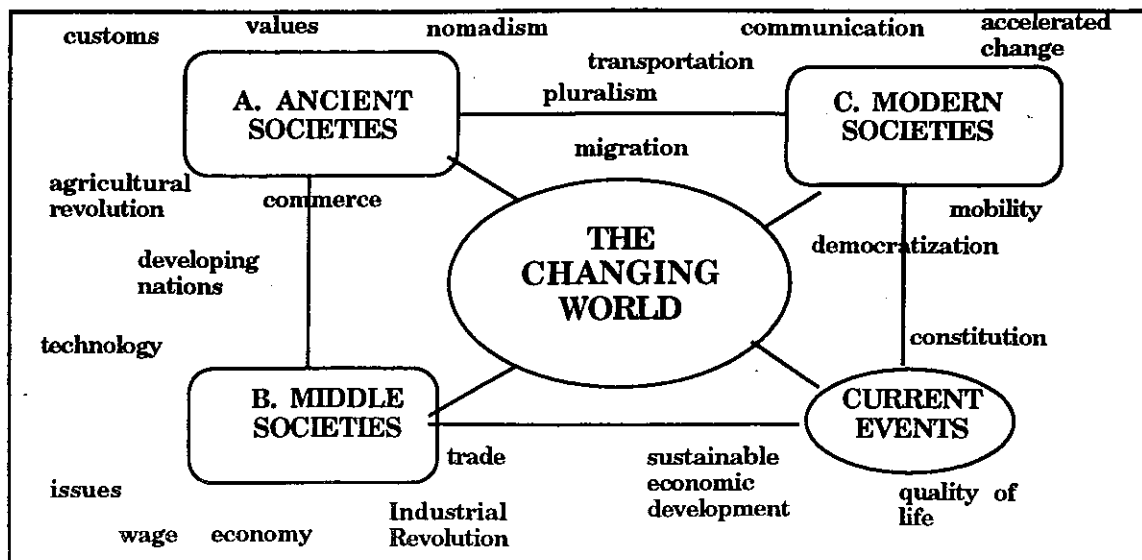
customs

values

nomadism

communication

accelerated change

transportation

A. ANCIENT SOCIETIES

pluralism

C. MODERN SOCIETIES

migration

agricultural revolution

commerce

mobility

THE CHANGING WORLD

democratization

developing nations

technology

constitution

B. MIDDLE SOCIETIES

CURRENT EVENTS

trade

sustainable economic development

issues

quality of life

wage

economy

Industrial Revolution